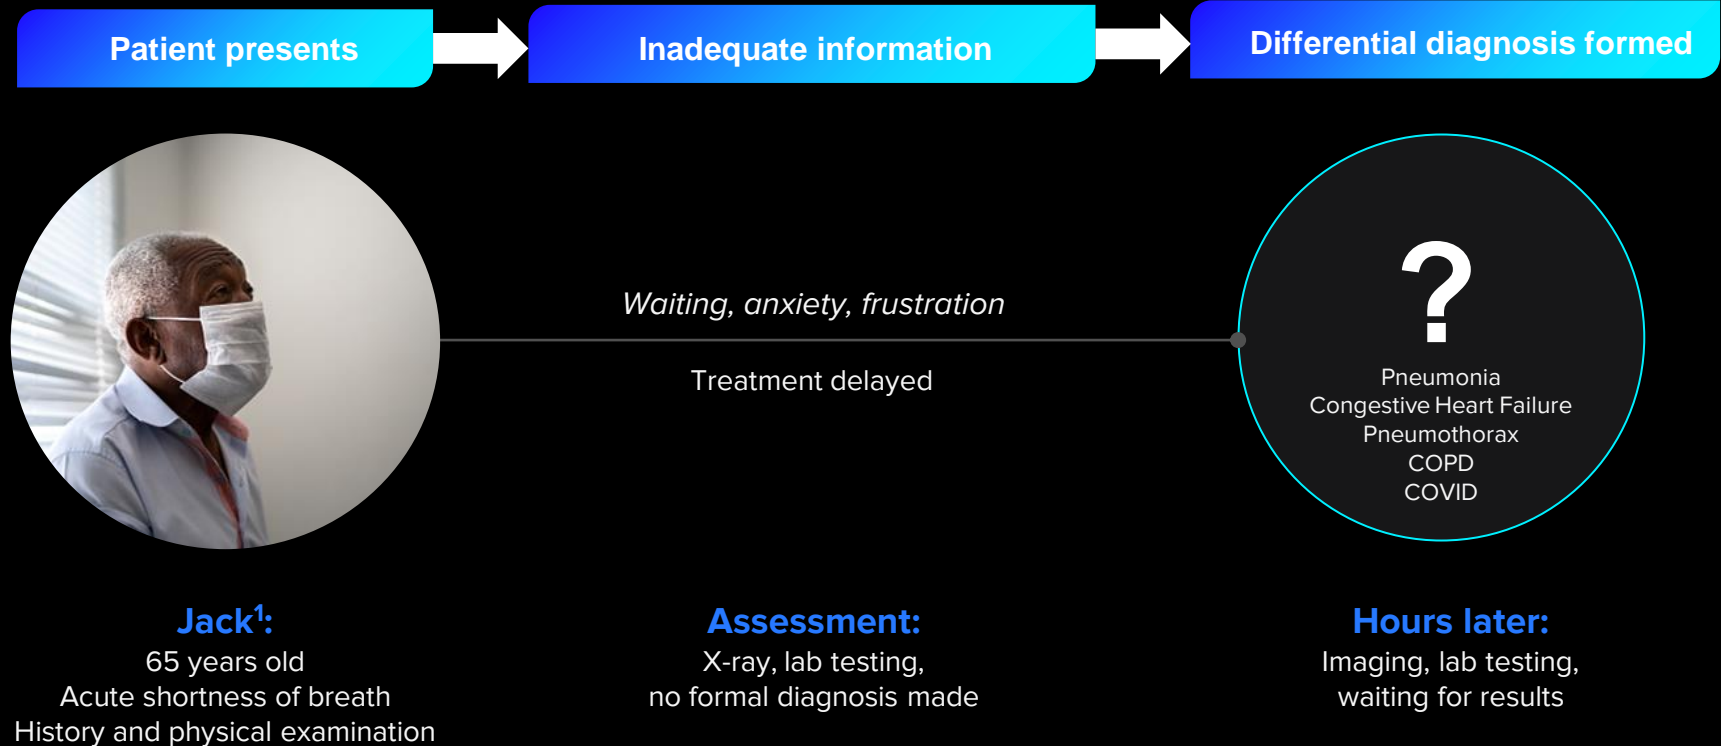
Patient presents

Inadequate information

Differential diagnosis formed

Waiting, anxiety, frustration

Treatment delayed

?

Pneumonia
Congestive Heart Failure
Pneumothorax
COPD
COVID

Jack$^1$:
65 years old
Acute shortness of breath
History and physical examination

Assessment:
X-ray, lab testing,
no formal diagnosis made

Hours later:
Imaging, lab testing,
waiting for results